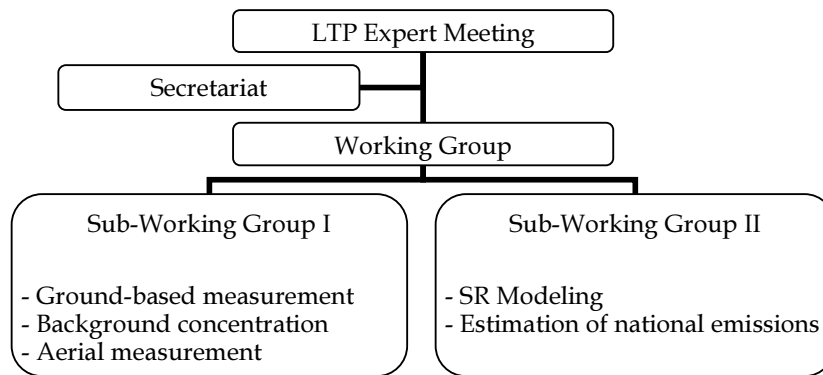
LTP Expert Meeting

Secretariat

Working Group

Sub-Working Group I

- Ground-based measurement
- Background concentration
- Aerial measurement

Sub-Working Group II

- SR Modeling
- Estimation of national emissions